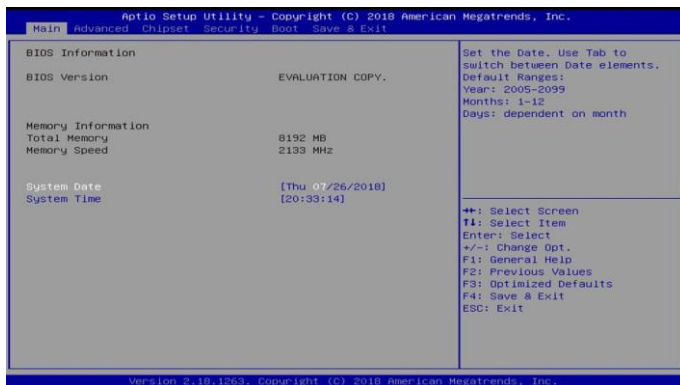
Aptio Setup Utility – Copyright (C) 2018 American Megatrends, Inc.
Main Advanced Chipset Security Boot Save & Exit

BIOS Information

BIOS Version EVALUATION COPY.

Memory Information
Total Memory 8192 MB
Memory Speed 2133 MHz

System Date [Thu 07/26/2018]
System Time [20:33:14]

Set the Date. Use Tab to switch between Date elements.
Default Ranges:
Year: 2005-2099
Months: 1-12
Days: dependent on month

→←: Select Screen
↑↓: Select Item
Enter: Select
+/-: Change Opt.
F1: General Help
F2: Previous Values
F3: Optimized Defaults
F4: Save & Exit
ESC: Exit

Version 2.18.1263. Copyright (C) 2018 American Megatrends, Inc.